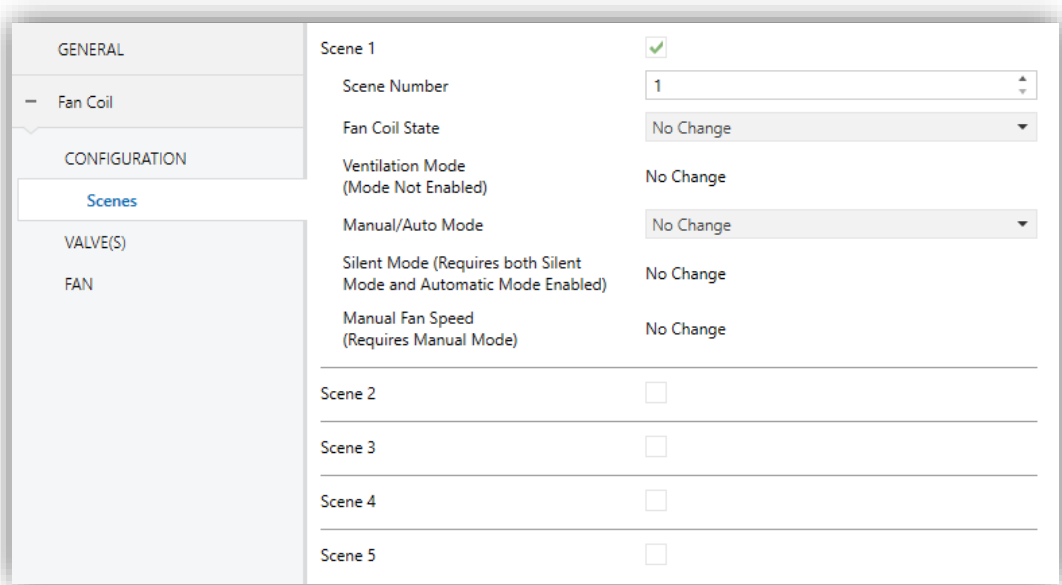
GENERAL

− Fan Coil

CONFIGURATION

Scenes

VALVE(S)

FAN

Scene 1

Scene Number 1

Fan Coil State No Change

Ventilation Mode (Mode Not Enabled) No Change

Manual/Auto Mode No Change

Silent Mode (Requires both Silent Mode and Automatic Mode Enabled) No Change

Manual Fan Speed (Requires Manual Mode) No Change

Scene 2

Scene 3

Scene 4

Scene 5